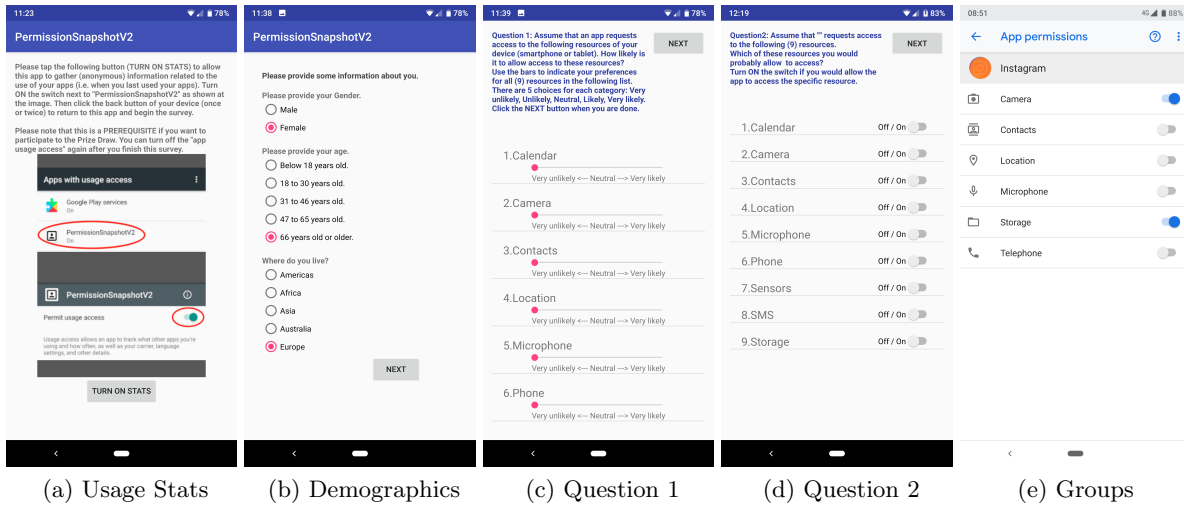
11:23 78%

PermissionSnapshotV2

Please tap the following button (TURN ON STATS) to allow this app to gather (anonymous) information related to the use of your apps (i.e. when you last used your apps). Turn ON the switch next to "PermissionSnapshotV2" as shown at the image. Then click the back button of your device (once or twice) to return to this app and begin the survey.

Please note that this is a PREREQUISITE if you want to participate to the Prize Draw. You can turn off the "app usage access" again after you finish this survey.

Apps with usage access

Google Play services
On

PermissionSnapshotV2
On

PermissionSnapshotV2

Permit usage access

Usage access allows an app to track what other apps you're using and how often, as well as your carrier, language settings, and other details.

TURN ON STATS

(a) Usage Stats

11:38 78%

PermissionSnapshotV2

Please provide some information about you.

Please provide your Gender.
Male
Female

Please provide your age.
Below 18 years old.
18 to 30 years old.
31 to 46 years old.
47 to 65 years old.
66 years old or older.

Where do you live?
Americas
Africa
Asia
Australia
Europe

NEXT

(b) Demographics

11:39 78%

Question 1: Assume that an app requests access to the following resources of your device (smartphone or tablet). How likely is it to allow access to these resources? Use the bars to indicate your preferences for all (9) resources in the following list. There are 5 choices for each category: Very unlikely, Unlikely, Neutral, Likely, Very likely. Click the NEXT button when you are done.

NEXT

1.Calendar
Very unlikely <--- Neutral ---> Very likely
2.Camera
Very unlikely <--- Neutral ---> Very likely
3.Contacts
Very unlikely <--- Neutral ---> Very likely
4.Location
Very unlikely <--- Neutral ---> Very likely
5.Microphone
Very unlikely <--- Neutral ---> Very likely
6.Phone
Very unlikely <--- Neutral ---> Very likely

(c) Question 1

12:19 83%

Question2: Assume that "" requests access to the following (9) resources. Which of these resources you would probably allow to access? Turn ON the switch if you would allow the app to access the specific resource.

NEXT

1.Calendar Off / On
2.Camera Off / On
3.Contacts Off / On
4.Location Off / On
5.Microphone Off / On
6.Phone Off / On
7.Sensors Off / On
8.SMS Off / On
9.Storage Off / On

(d) Question 2

08:51 4G 88%

App permissions

Instagram

Camera
Contacts
Location
Microphone
Storage
Telephone

(e) Groups